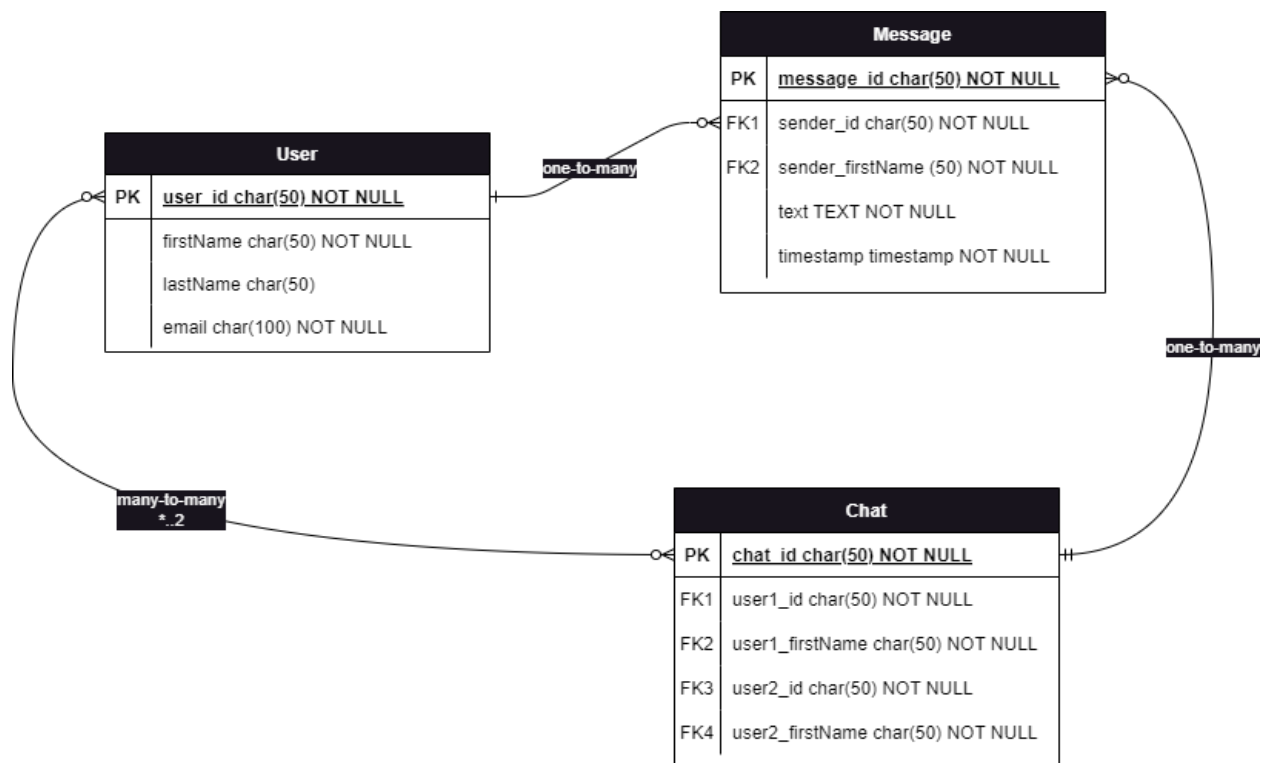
Message

| PK | message_id char(50) NOT NULL |
|---|---|
| FK1 | sender_id char(50) NOT NULL |
| FK2 | sender_firstName (50) NOT NULL |
| | text TEXT NOT NULL |
| | timestamp timestamp NOT NULL |

User

| PK | user_id char(50) NOT NULL |
|---|---|
| | firstName char(50) NOT NULL |
| | lastName char(50) |
| | email char(100) NOT NULL |

one-to-many

one-to-many

many-to-many
*..2

Chat

| PK | chat_id char(50) NOT NULL |
|---|---|
| FK1 | user1_id char(50) NOT NULL |
| FK2 | user1_firstName char(50) NOT NULL |
| FK3 | user2_id char(50) NOT NULL |
| FK4 | user2_firstName char(50) NOT NULL |